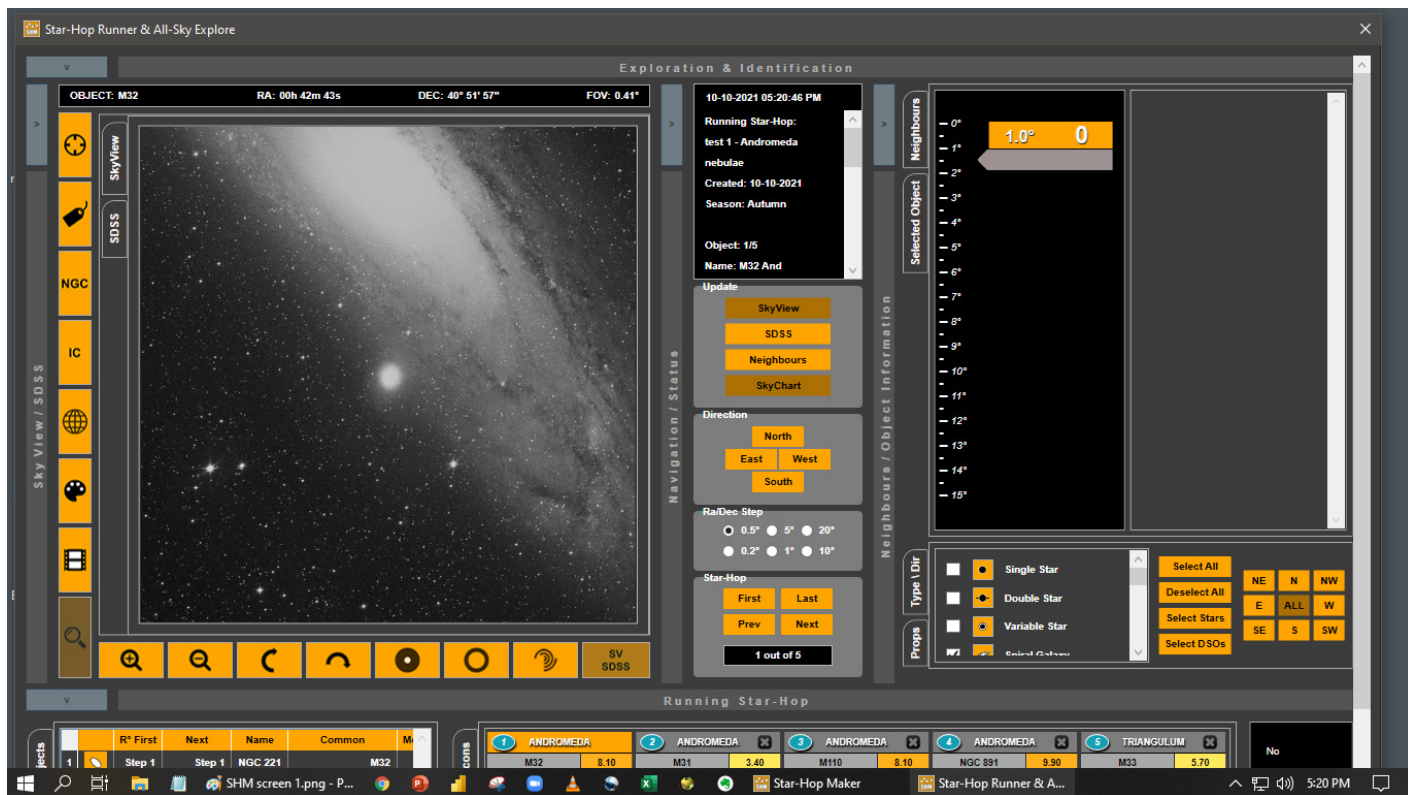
Star-Hop Runner & All-Sky Explore

v

Exploration & Identification

OBJECT: M32 RA: 00h 42m 43s DEC: 40° 51' 57" FOV: 0.41°

>

SkyView

SDSS

NGC

IC

Sky View / SDSS

SV SDSS

10-10-2021 05:20:46 PM

Running Star-Hop:
test 1 - Andromeda nebulae
Created: 10-10-2021
Season: Autumn

Object: 1/5
Name: M32 And

Update
SkyView
SDSS
Neighbours
SkyChart

Direction
North
East West
South

Ra/Dec Step
0.5° 5° 20°
0.2° 1° 10°

Star-Hop
First Last
Prev Next
1 out of 5

Navigation / Status

>

Neighbours

Selected Object

Neighbours / Object Information

0° 1° 2° 3° 4° 5° 6° 7° 8° 9° 10° 11° 12° 13° 14° 15°

1.0° 0

Type \ Dir

Props

Single Star
Double Star
Variable Star
Spiral Galaxy

Select All
Deselect All
Select Stars
Select DSOs

NE N NW
E ALL W
SE S SW

v

Running Star-Hop

jects

| | | R° First | Next | Name | Common | M |
|---|---|---|---|---|---|---|
| 1 | | Step 1 | Step 1 | NGC 221 | M32 | |

cons

1 ANDROMEDA | 2 ANDROMEDA | 3 ANDROMEDA | 4 ANDROMEDA | 5 TRIANGULUM

| M32 | 8.10 | M31 | 3.40 | M110 | 8.10 | NGC 891 | 9.90 | M33 | 5.70 |
|---|---|---|---|---|---|---|---|---|---|

No

SHM screen 1.png - P...
Star-Hop Maker
Star-Hop Runner & A...
5:20 PM